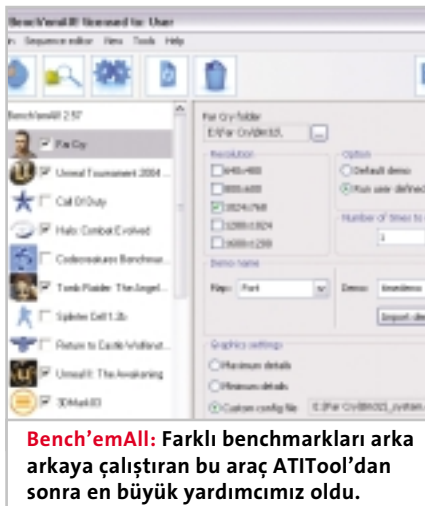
BenchemAll! licensed for: User

Sequence editor View Tools Help

BenchemAll 2.57

Far Cry

Unreal Tournament 2004

Call Of Duty

Halo: Combat Evolved

Codecreatures Benchmark

Tomb Raider: The Angel...

Splinter Cell 1.2b

Return to Castle Wolfenst...

Unreal II: The Awakening

3DMark03

Far Cry folder

E:\Far Cry\Bin32\

Resolution

640x480

800x600

1024x768

1280x1024

1600x1200

Option

Default demo

Run user defined

Number of times to

3

Demo name

Map: Fort

Demo: timedemo

Import demo

Graphics settings

Maximum details

Minimum details

Custom config file E:\Far Cry\Bin32\_system

Bench’emAll: Farklı benchmarkları arka arkaya çalıştıran bu araç ATITool’dan sonra en büyük yardımcımız oldu.